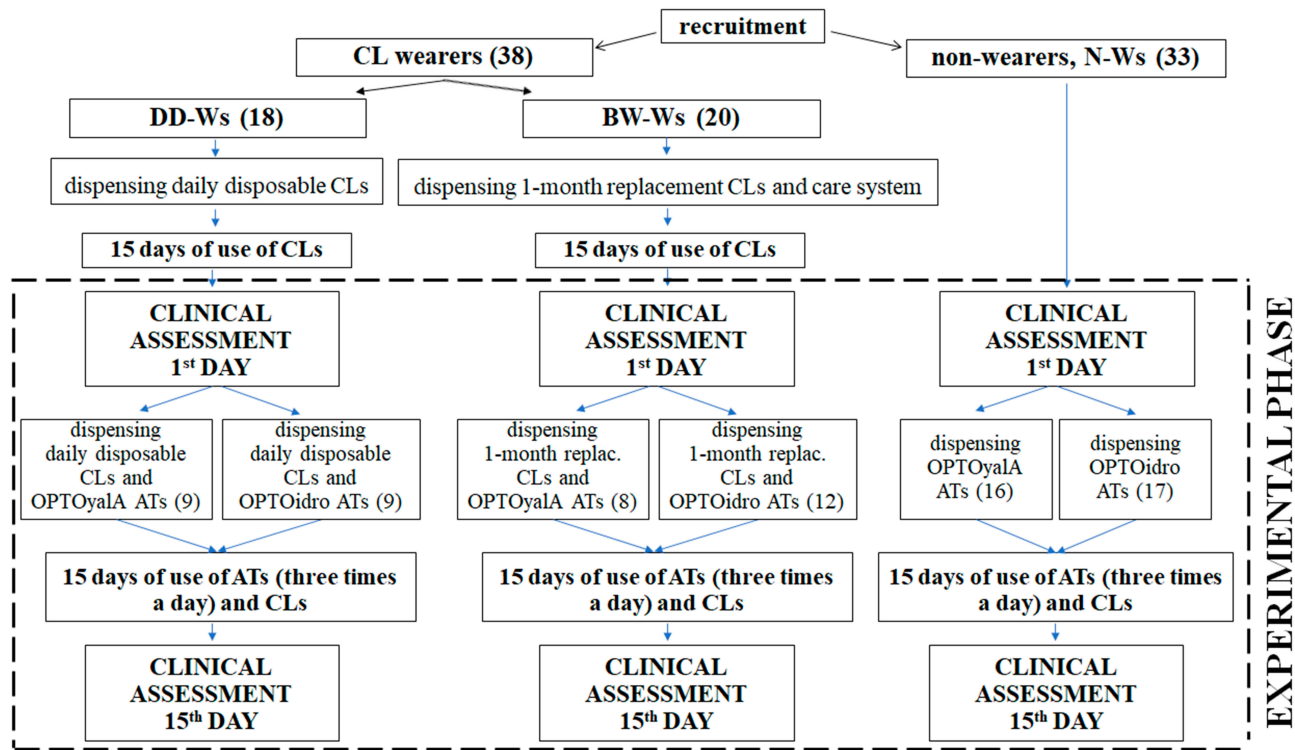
recruitment

CL wearers (38)

non-wearers, N-Ws (33)

DD-Ws (18)

BW-Ws (20)

dispensing daily disposable CLs

dispensing 1-month replacement CLs and care system

15 days of use of CLs

15 days of use of CLs

CLINICAL ASSESSMENT 1$^{st}$ DAY

CLINICAL ASSESSMENT 1$^{st}$ DAY

CLINICAL ASSESSMENT 1$^{st}$ DAY

dispensing daily disposable CLs and OPTOyalA ATs (9)

dispensing daily disposable CLs and OPTOidro ATs (9)

dispensing 1-month replac. CLs and OPTOyalA ATs (8)

dispensing 1-month replac. CLs and OPTOidro ATs (12)

dispensing OPTOyalA ATs (16)

dispensing OPTOidro ATs (17)

15 days of use of ATs (three times a day) and CLs

15 days of use of ATs (three times a day) and CLs

15 days of use of ATs (three times a day) and CLs

CLINICAL ASSESSMENT 15$^{th}$ DAY

CLINICAL ASSESSMENT 15$^{th}$ DAY

CLINICAL ASSESSMENT 15$^{th}$ DAY

EXPERIMENTAL PHASE